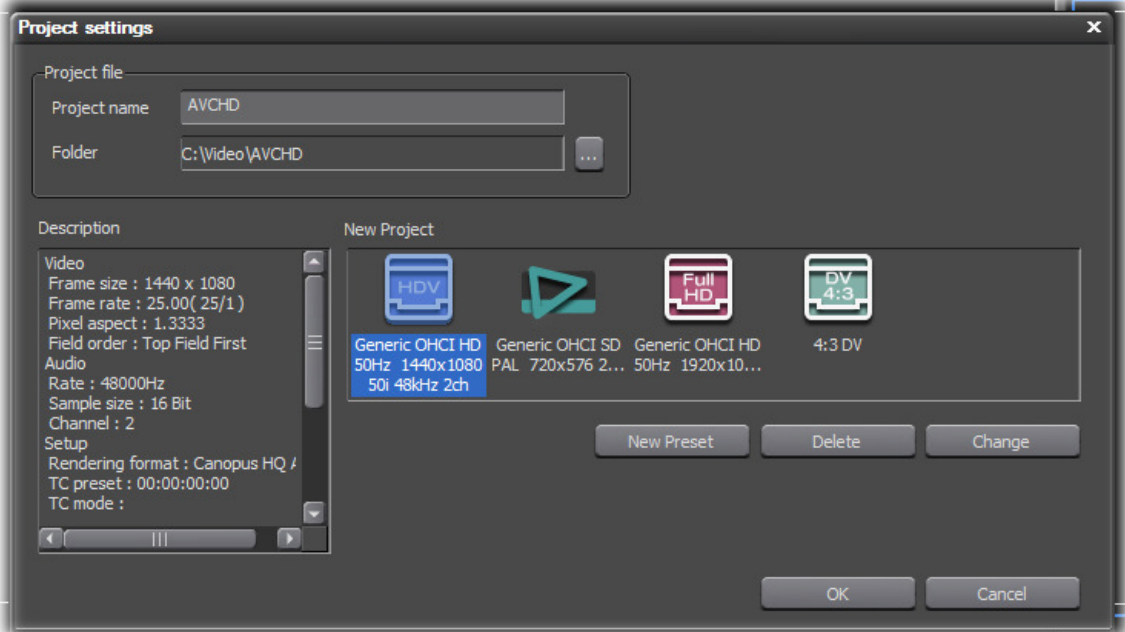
Project settings

Project file
Project name AVCHD
Folder C:\Video\AVCHD ...

Description
Video
Frame size : 1440 x 1080
Frame rate : 25.00( 25/1 )
Pixel aspect : 1.3333
Field order : Top Field First
Audio
Rate : 48000Hz
Sample size : 16 Bit
Channel : 2
Setup
Rendering format : Canopus HQ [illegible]
TC preset : 00:00:00:00
TC mode :

New Project
HDV
Generic OHCI HD 50Hz 1440x1080 50i 48kHz 2ch
Generic OHCI SD PAL 720x576 2...
Full HD
Generic OHCI HD 50Hz 1920x10...
DV 4:3
4:3 DV

New Preset
Delete
Change

OK
Cancel